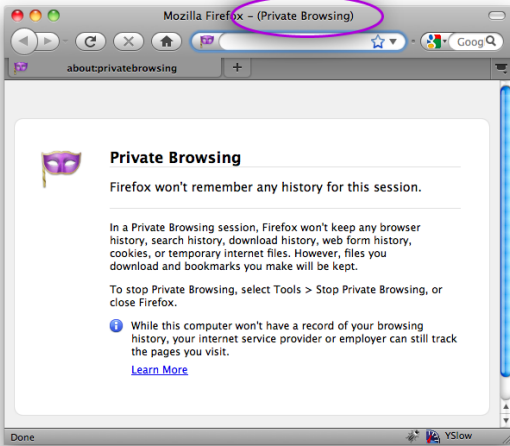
Mozilla Firefox - (Private Browsing)

Goog

about:privatebrowsing

+

Private Browsing

Firefox won't remember any history for this session.

In a Private Browsing session, Firefox won't keep any browser history, search history, download history, web form history, cookies, or temporary internet files. However, files you download and bookmarks you make will be kept.

To stop Private Browsing, select Tools > Stop Private Browsing, or close Firefox.

While this computer won't have a record of your browsing history, your internet service provider or employer can still track the pages you visit.

Learn More

Done

YSlow